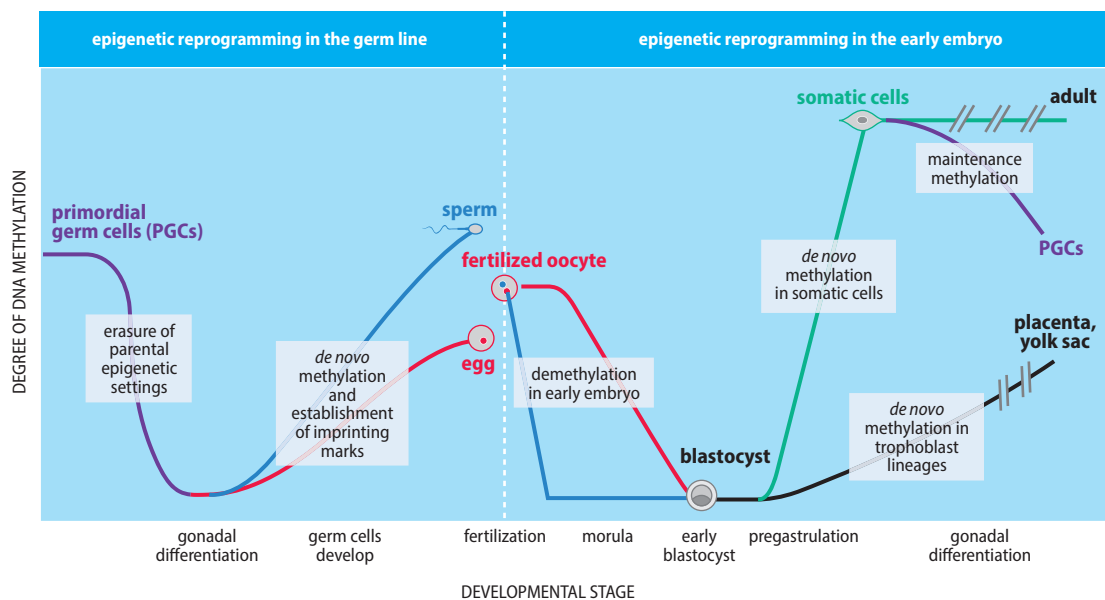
epigenetic reprogramming in the germ line

epigenetic reprogramming in the early embryo

DEGREE OF DNA METHYLATION

primordial germ cells (PGCs)

erasure of parental epigenetic settings

sperm

egg

*de novo* methylation and establishment of imprinting marks

fertilized oocyte

demethylation in early embryo

blastocyst

somatic cells

adult

maintenance methylation

PGCs

*de novo* methylation in somatic cells

placenta, yolk sac

*de novo* methylation in trophoblast lineages

gonadal differentiation

germ cells develop

fertilization

morula

early blastocyst

pregastrulation

gonadal differentiation

DEVELOPMENTAL STAGE